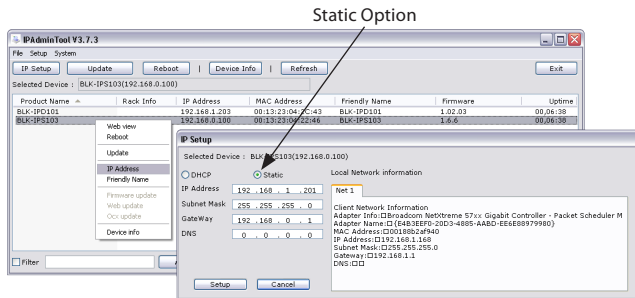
Static Option

IPAdminTool V3.7.3

File Setup System

IP Setup | Update | Reboot | Device Info | Refresh | Exit

Selected Device : BLK-IPS103(192.168.0.100)

| Product Name | Rack Info | IP Address | MAC Address | Friendly Name | Firmware | Uptime |
|---|---|---|---|---|---|---|
| BLK-IPD101 | | 192.168.1.203 | 00:13:23:04:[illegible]:43 | BLK-IPD101 | 1.02.03 | 00,06:38 |
| BLK-IPS103 | | 192.168.0.100 | 00:13:23:04:22:46 | BLK-IPS103 | 1.6.6 | 00,06:38 |

Web view
Reboot
Update
IP Address
Friendly Name
Firmware update
Web update
Ocx update
Device info

Filter

IP Setup

Selected Device : BLK-IPS103(192.168.0.100)

DHCP
Static

IP Address 192 . 168 . 1 . 201
Subnet Mask 255 . 255 . 255 . 0
GateWay 192 . 168 . 0 . 1
DNS 0 . 0 . 0 . 0

Local Network information

Net 1

Client Network Information
Adapter Info:□Broadcom NetXtreme 57xx Gigabit Controller - Packet Scheduler M
Adapter Name:□{E4B3EEF0-20D3-4885-AABD-EE6E88979980}
MAC Address:□00188b2af940
IP Address:□192.168.1.168
Subnet Mask:□255.255.255.0
Gateway:□192.168.1.1
DNS:□□

Setup Cancel